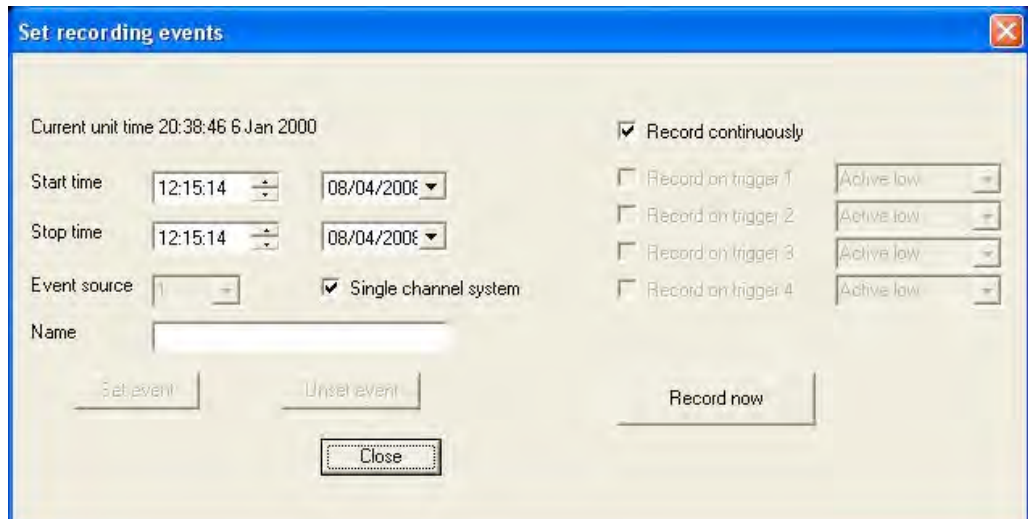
Set recording events

Current unit time 20:38:46 6 Jan 2000

Start time 12:15:14 08/04/2008

Stop time 12:15:14 08/04/2008

Event source 1

Single channel system

Name

Set event

Unset event

Close

Record continuously

Record on trigger 1 Active low

Record on trigger 2 Active low

Record on trigger 3 Active low

Record on trigger 4 Active low

Record now